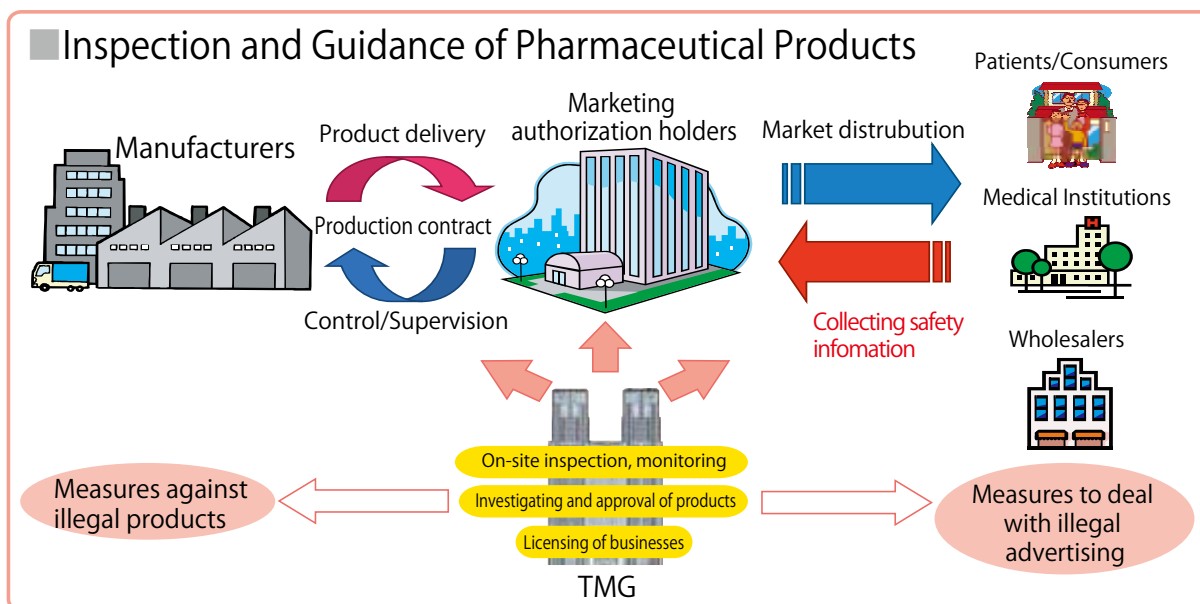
Inspection and Guidance of Pharmaceutical Products

Manufacturers

Product delivery

Production contract

Control/Supervision

Marketing authorization holders

Market distrubution

Collecting safety infomation

Patients/Consumers

Medical Institutions

Wholesalers

On-site inspection, monitoring

Investigating and approval of products

Licensing of businesses

TMG

Measures against illegal products

Measures to deal with illegal advertising